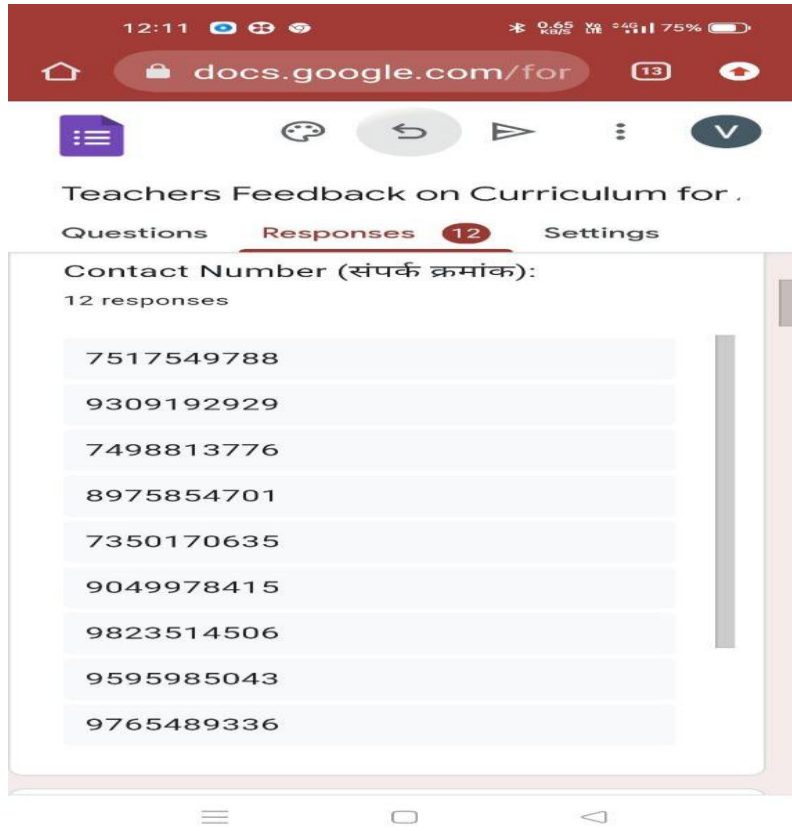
12:11 0.65 KB/S Yo LTE 4G 75%

docs.google.com/for 13

Teachers Feedback on Curriculum for

Questions Responses 12 Settings

Contact Number (संपर्क क्रमांक):
12 responses

7517549788

9309192929

7498813776

8975854701

7350170635

9049978415

9823514506

9595985043

9765489336